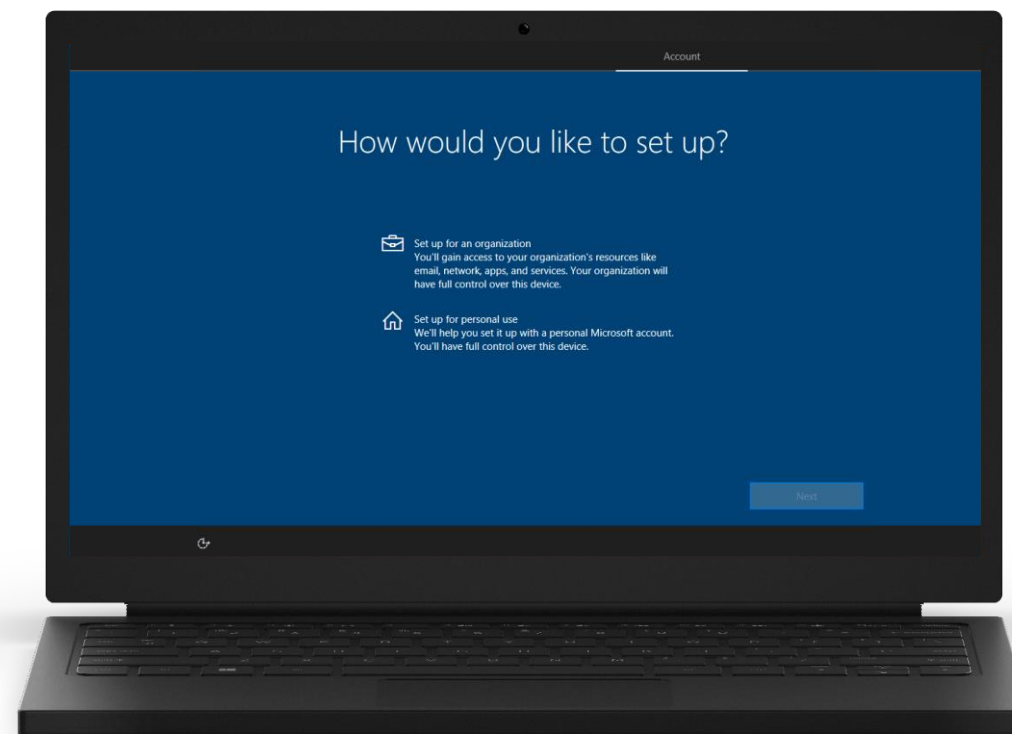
Account

How would you like to set up?

Set up for an organization
You'll gain access to your organization's resources like email, network, apps, and services. Your organization will have full control over this device.

Set up for personal use
We'll help you set it up with a personal Microsoft account. You'll have full control over this device.

Next